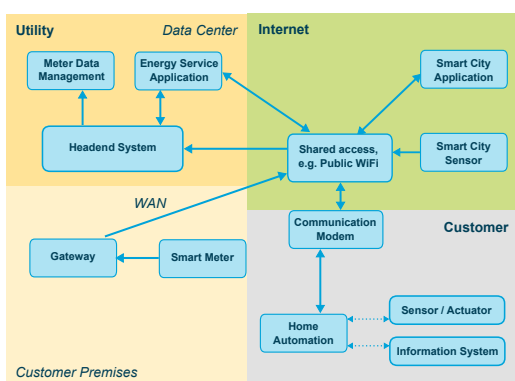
Utility

Data Center

Meter Data Management

Energy Service Application

Headend System

Internet

Smart City Application

Shared access, e.g. Public WiFi

Smart City Sensor

WAN

Gateway

Smart Meter

Communication Modem

Customer

Home Automation

Sensor / Actuator

Information System

Customer Premises